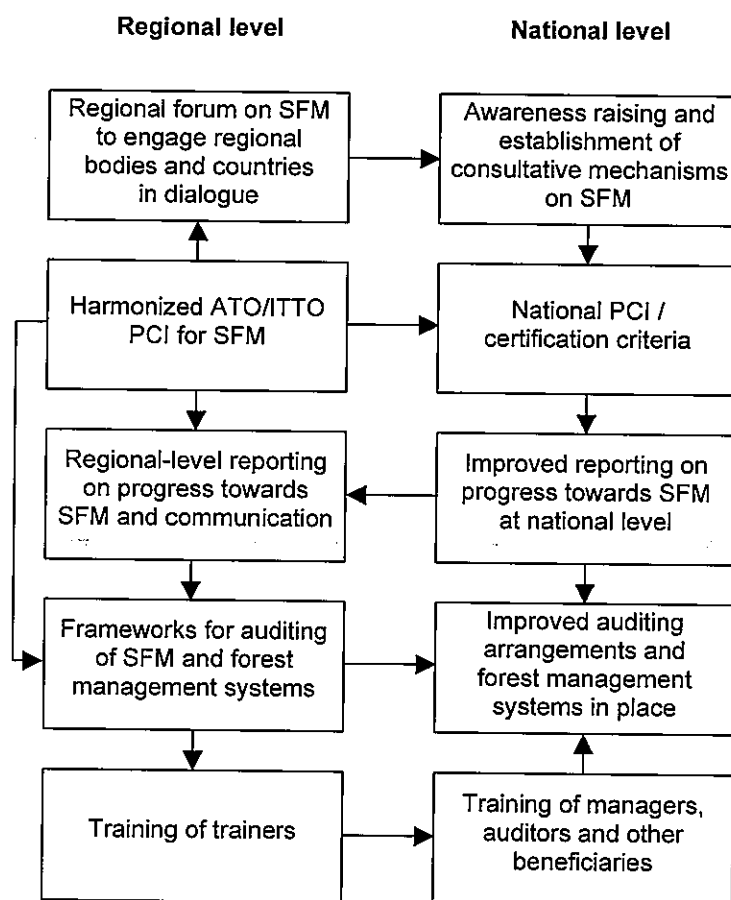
Regional level

National level

Regional forum on SFM to engage regional bodies and countries in dialogue

Harmonized ATO/ITTO PCI for SFM

Regional-level reporting on progress towards SFM and communication

Frameworks for auditing of SFM and forest management systems

Training of trainers

Awareness raising and establishment of consultative mechanisms on SFM

National PCI / certification criteria

Improved reporting on progress towards SFM at national level

Improved auditing arrangements and forest management systems in place

Training of managers, auditors and other beneficiaries